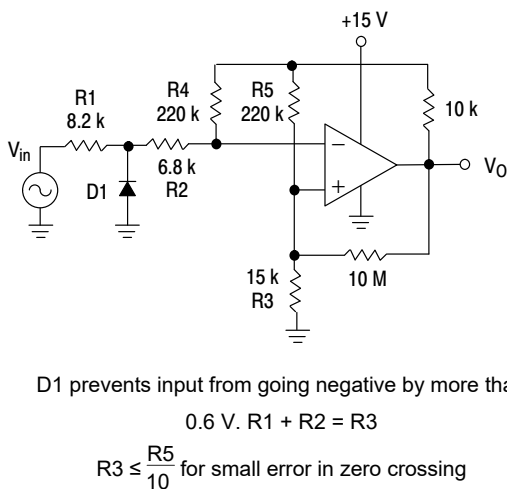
+15 V

R1
8.2 k

R4
220 k

R5
220 k

10 k

$V_{in}$

D1

6.8 k
R2

−

+

$V_O$

15 k
R3

10 M

D1 prevents input from going negative by more tha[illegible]

0.6 V. R1 + R2 = R3

$R3 \le \frac{R5}{10}$ for small error in zero crossing